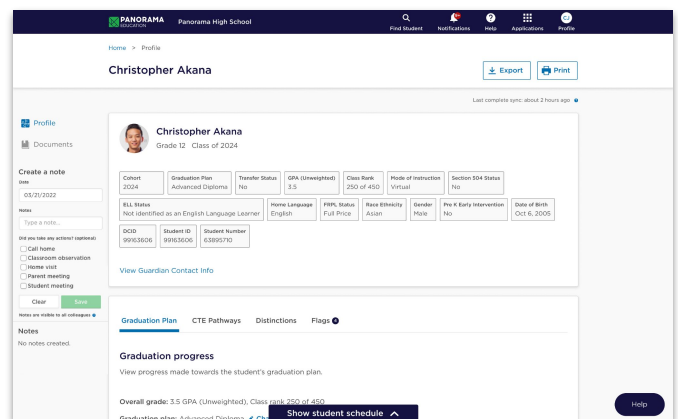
PANORAMA EDUCATION Panorama High School

Find Student Notifications Help Applications CJ Profile

Home > Profile

Christopher Akana

Export Print

Last complete sync: about 2 hours ago

Profile

Documents

Create a note

Date

03/21/2022

Notes

Type a note...

Did you take any actions? (optional)

Call home

Classroom observation

Home visit

Parent meeting

Student meeting

Clear Save

Notes are visible to all colleagues

Notes

No notes created.

Christopher Akana

Grade 12 Class of 2024

| Cohort | Graduation Plan | Transfer Status | GPA (Unweighted) | Class Rank | Mode of Instruction | Section 504 Status |
|---|---|---|---|---|---|---|
| 2024 | Advanced Diploma | No | 3.5 | 250 of 450 | Virtual | No |

| ELL Status | Home Language | FRPL Status | Race Ethnicity | Gender | Pre K Early Intervention | Date of Birth |
|---|---|---|---|---|---|---|
| Not identified as an English Language Learner | English | Full Price | Asian | Male | No | Oct 6, 2005 |

| OCID | Student ID | Student Number |
|---|---|---|
| 99163606 | 99163606 | 63895710 |

View Guardian Contact Info

Graduation Plan CTE Pathways Distinctions Flags 0

Graduation progress

View progress made towards the student's graduation plan.

Overall grade: 3.5 GPA (Unweighted), Class rank 250 of 450

Graduation plan: Advanced Diploma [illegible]

Show student schedule

Help